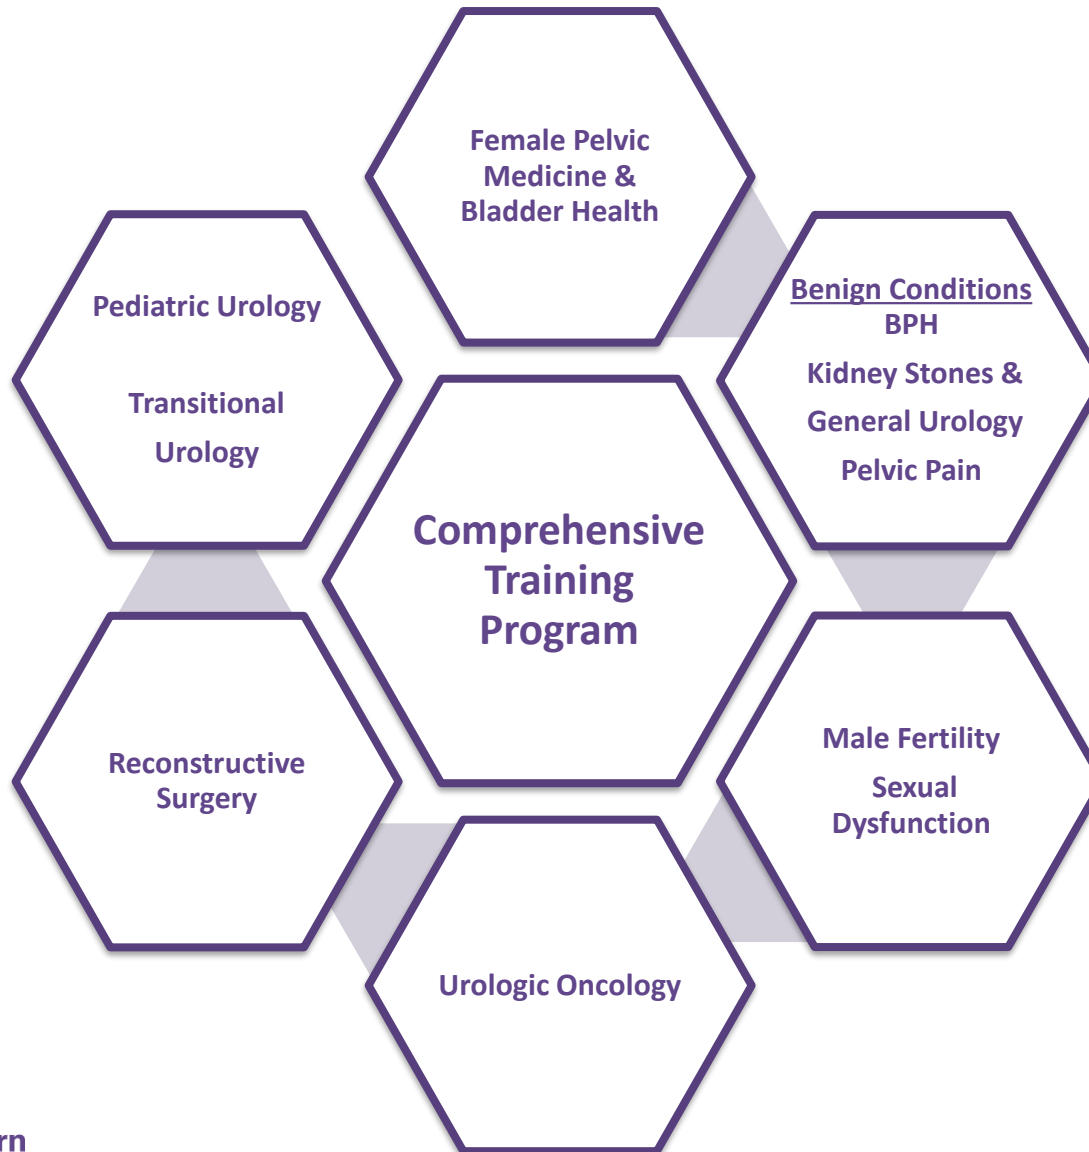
Female Pelvic Medicine & Bladder Health

Pediatric Urology

Transitional Urology

Benign Conditions
BPH
Kidney Stones &
General Urology
Pelvic Pain

Comprehensive Training Program

Reconstructive Surgery

Male Fertility
Sexual Dysfunction

Urologic Oncology

rn